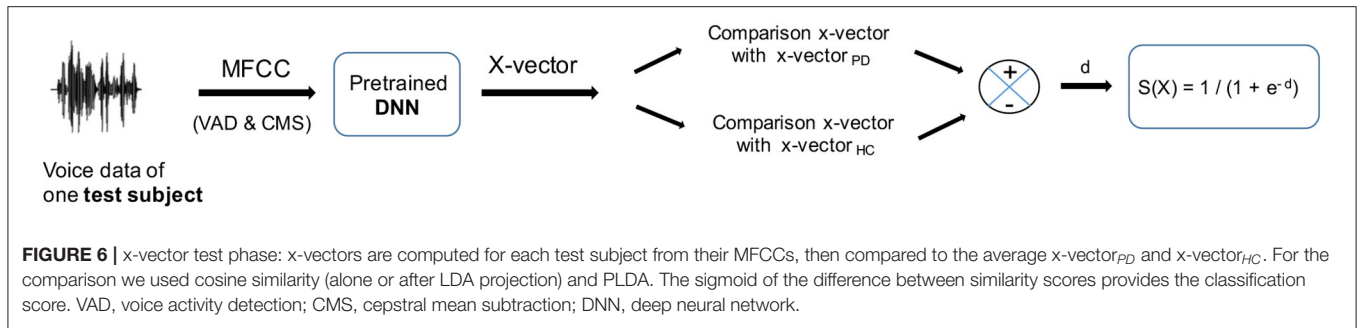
Voice data of one **test subject**

MFCC

(VAD & CMS)

Pretrained **DNN**

X-vector

Comparison x-vector with x-vector$_{PD}$

Comparison x-vector with x-vector$_{HC}$

+

-

d

$S(X) = 1 / (1 + e^{-d})$

**FIGURE 6 |** x-vector test phase: x-vectors are computed for each test subject from their MFCCs, then compared to the average x-vector$_{PD}$ and x-vector$_{HC}$. For the comparison we used cosine similarity (alone or after LDA projection) and PLDA. The sigmoid of the difference between similarity scores provides the classification score. VAD, voice activity detection; CMS, cepstral mean subtraction; DNN, deep neural network.